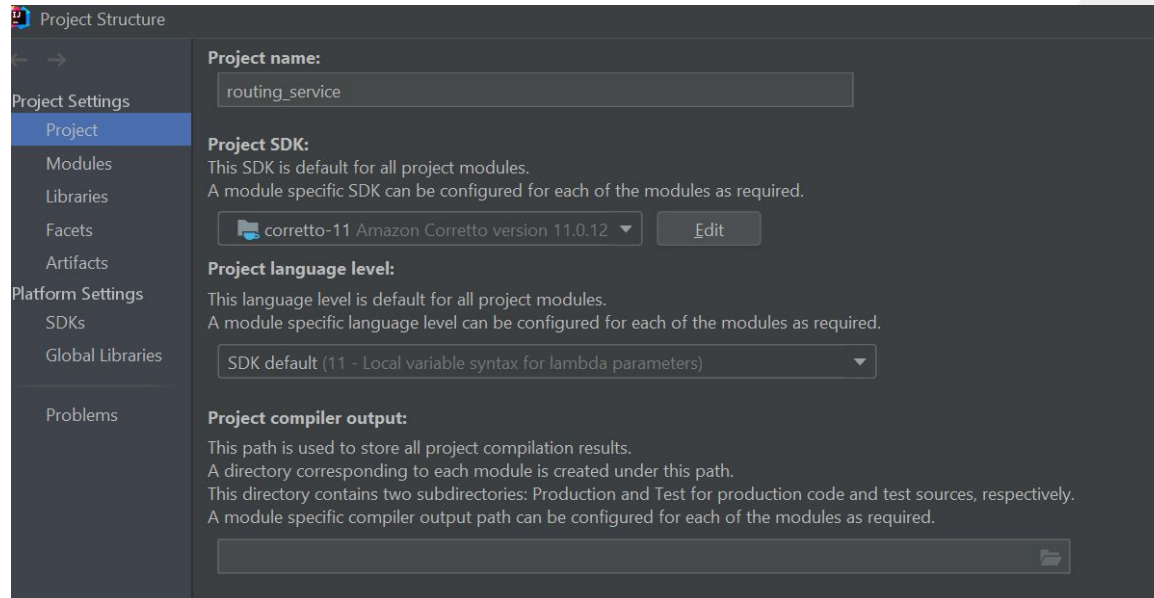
Project Structure

Project Settings
Project
Modules
Libraries
Facets
Artifacts
Platform Settings
SDKs
Global Libraries

Problems

Project name:
routing_service

Project SDK:
This SDK is default for all project modules.
A module specific SDK can be configured for each of the modules as required.

corretto-11 Amazon Corretto version 11.0.12
Edit

Project language level:
This language level is default for all project modules.
A module specific language level can be configured for each of the modules as required.

SDK default (11 - Local variable syntax for lambda parameters)

Project compiler output:
This path is used to store all project compilation results.
A directory corresponding to each module is created under this path.
This directory contains two subdirectories: Production and Test for production code and test sources, respectively.
A module specific compiler output path can be configured for each of the modules as required.